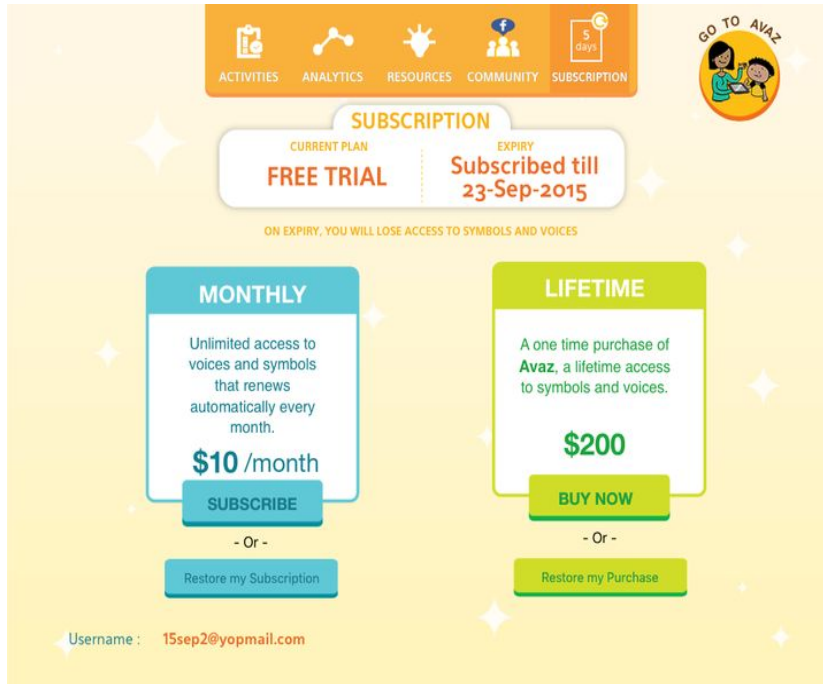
ACTIVITIES ANALYTICS RESOURCES COMMUNITY 5 days SUBSCRIPTION

GO TO AVAZ

SUBSCRIPTION

CURRENT PLAN
FREE TRIAL

EXPIRY
Subscribed till 23-Sep-2015

ON EXPIRY, YOU WILL LOSE ACCESS TO SYMBOLS AND VOICES

MONTHLY

Unlimited access to voices and symbols that renews automatically every month.

$10 /month

SUBSCRIBE

- Or -

Restore my Subscription

LIFETIME

A one time purchase of Avaz, a lifetime access to symbols and voices.

$200

BUY NOW

- Or -

Restore my Purchase

Username : 15sep2@yopmail.com